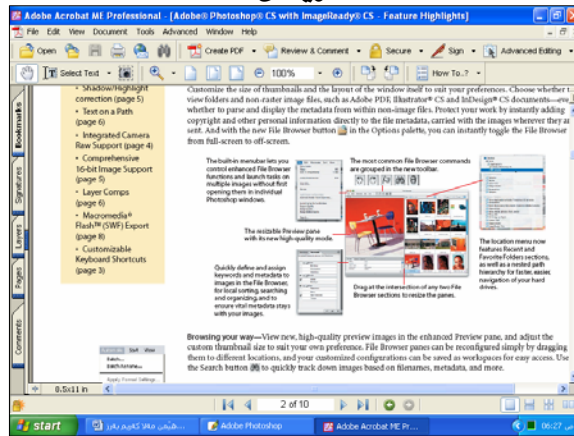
Adobe Acrobat ME Professional - [Adobe® Photoshop® CS with ImageReady® CS - Feature Highlights]

File Edit View Document Tools Advanced Window Help

Open | Create PDF | Review & Comment | Secure | Sign | Advanced Editing

Select Text | 100% | How To...?

Bookmarks | Signatures | Layers | Pages | Comments

Shadow/Highlight correction (page 5)
• Text on a Path (page 6)
• Integrated Camera Raw Support (page 4)
• Comprehensive 16-bit Image Support (page 5)
• Layer Comps (page 6)
• Macromedia® Flash™ (SWF) Export (page 8)
• Customizable Keyboard Shortcuts (page 3)

Customize the size of thumbnails and the layout of the window itself to suit your preferences. Choose whether to view folders and non-raster image files, such as Adobe PDF, Illustrator® CS and InDesign® CS documents—even whether to parse and display the metadata from within non-image files. Protect your work by instantly adding copyright and other personal information directly to the file metadata, carried with the images wherever they are sent. And with the new File Browser button in the Options palette, you can instantly toggle the File Browser from full-screen to off-screen.

The built-in menubar lets you control enhanced File Browser functions and launch tasks on multiple images without first opening them in individual Photoshop windows.

The most common File Browser commands are grouped in the new toolbar.

The resizable Preview pane with its new high-quality mode.

The location menu now features Recent and Favorite Folders sections, as well as a nested path hierarchy for faster, easier navigation of your hard drives.

Quickly define and assign keywords and metadata to images in the File Browser, for local sorting, searching and organizing, and to ensure vital metadata stays with your images.

Drag at the intersection of any two File Browser sections to resize the panes.

Browsing your way—View new, high-quality preview images in the enhanced Preview pane, and adjust the custom thumbnail size to suit your own preference. File Browser panes can be reconfigured simply by dragging them to different locations, and your customized configurations can be saved as workspaces for easy access. Use the Search button to quickly track down images based on filenames, metadata, and more.

8.5 x 11 in

2 of 10

start | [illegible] | Adobe Photoshop | Adobe Acrobat ME Pr... | 06:27